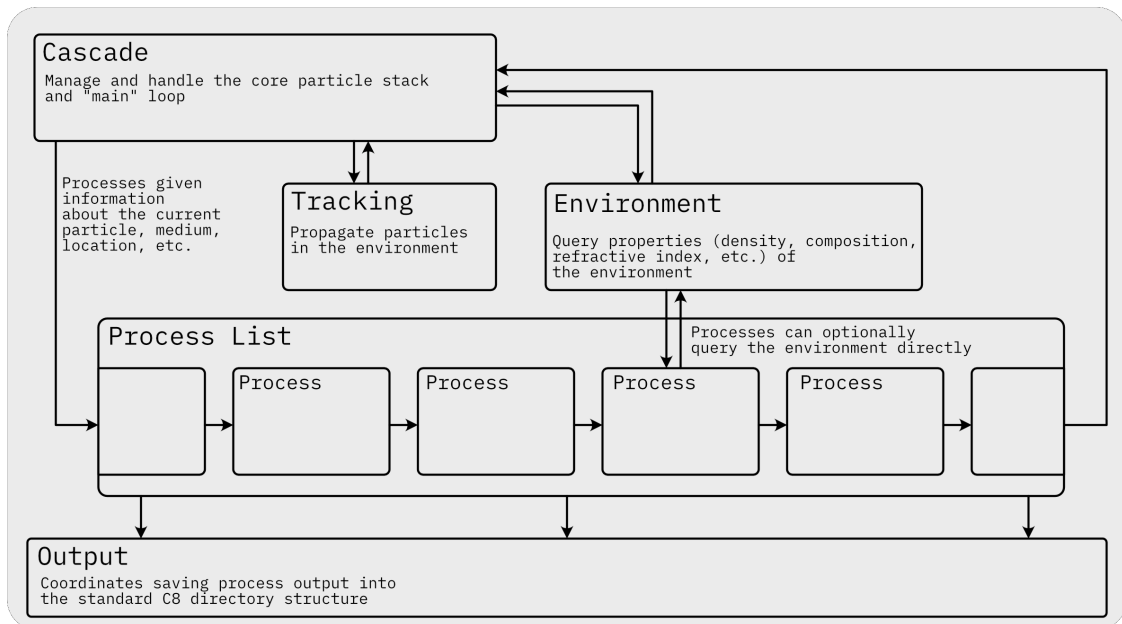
Cascade

Manage and handle the core particle stack and "main" loop

Processes given information about the current particle, medium, location, etc.

Tracking

Propagate particles in the environment

Environment

Query properties (density, composition, refractive index, etc.) of the environment

Process List

Processes can optionally query the environment directly

Process

Process

Process

Process

Output

Coordinates saving process output into the standard C8 directory structure